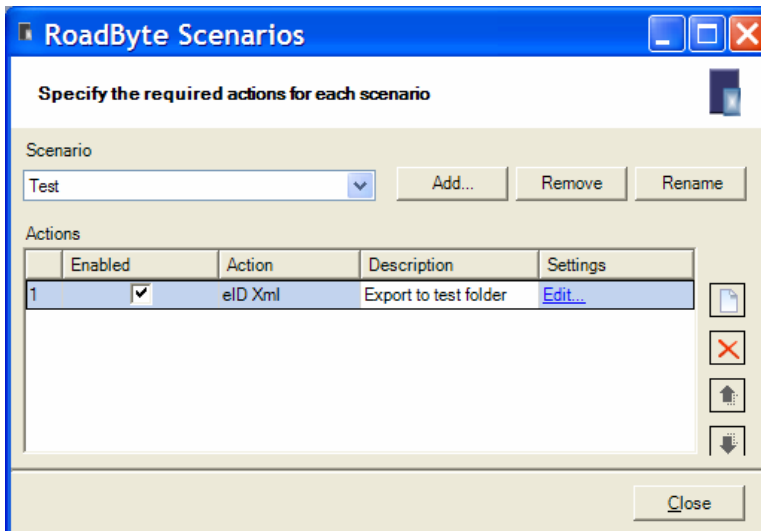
RoadByte Scenarios

Specify the required actions for each scenario

Scenario

Test

Add...

Remove

Rename

Actions

|   | Enabled | Action | Description | Settings |
|---|---|---|---|---|
| 1 | ✔ | eID Xml | Export to test folder | Edit... |

Close